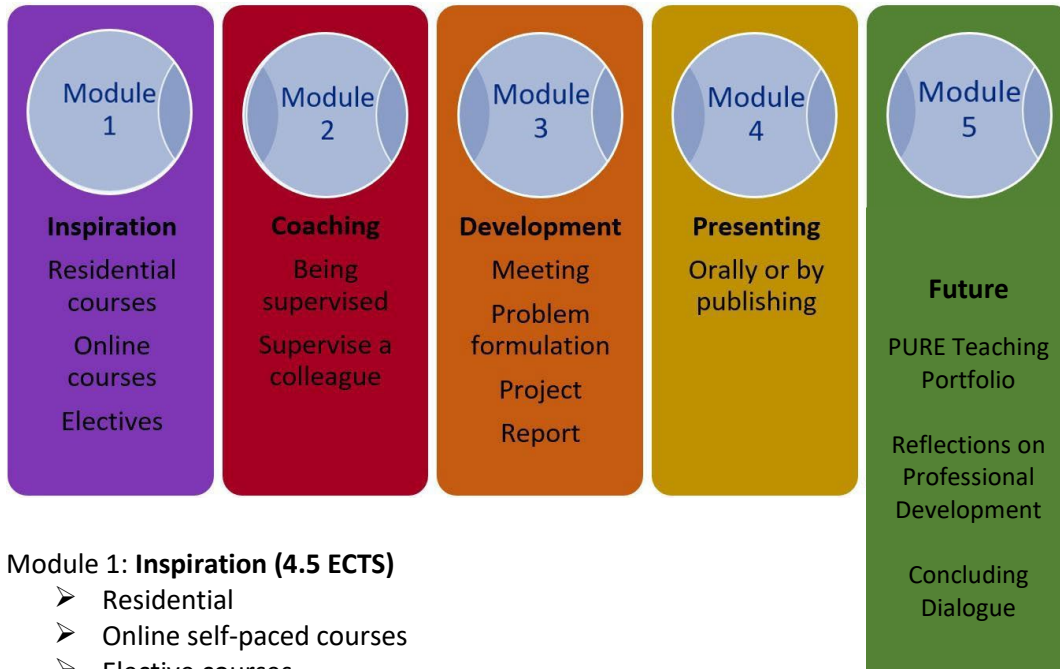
Module 1

Inspiration

Residential courses

Online courses

Electives

Module 2

Coaching

Being supervised

Supervise a colleague

Module 3

Development

Meeting

Problem formulation

Project

Report

Module 4

Presenting

Orally or by publishing

Module 5

Future

PURE Teaching Portfolio

Reflections on Professional Development

Concluding Dialogue

Module 1: **Inspiration (4.5 ECTS)**
- Residential
- Online self-paced courses
- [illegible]